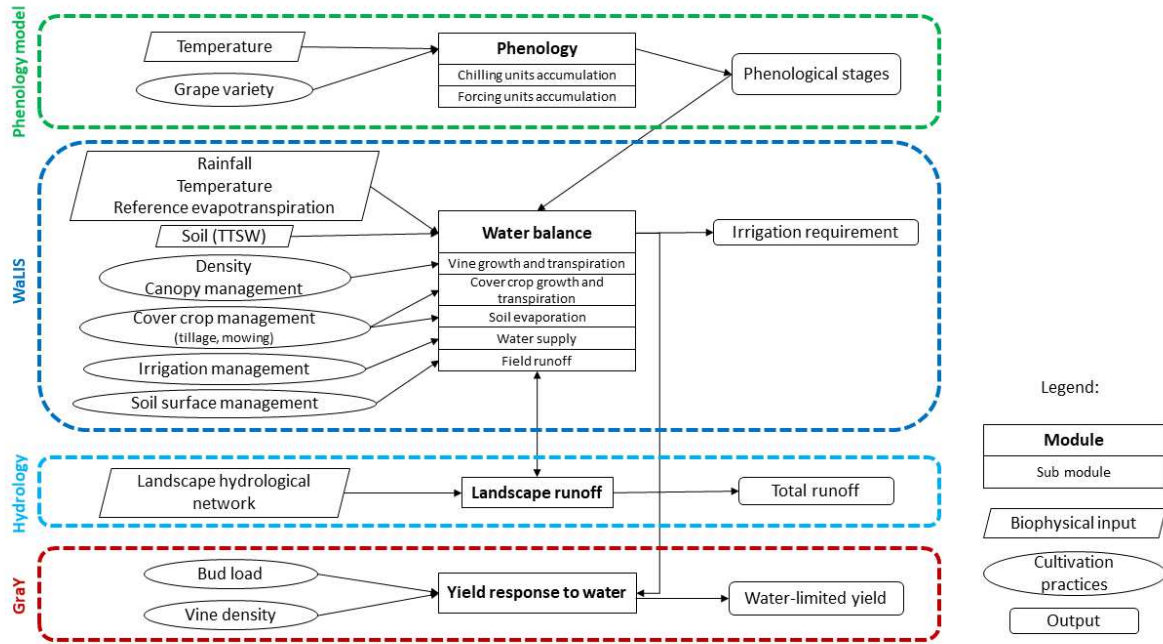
Phenology model

Temperature

Grape variety

Phenology

Chilling units accumulation

Forcing units accumulation

Phenological stages

WaLIS

Rainfall
Temperature
Reference evapotranspiration

Soil (TTSW)

Density
Canopy management

Cover crop management
(tillage, mowing)

Irrigation management

Soil surface management

Water balance

Vine growth and transpiration

Cover crop growth and transpiration

Soil evaporation

Water supply

Field runoff

Irrigation requirement

Hydrology

Landscape hydrological network

Landscape runoff

Total runoff

GraY

Bud load

Vine density

Yield response to water

Water-limited yield

Legend:

Module

Sub module

Biophysical input

Cultivation practices

Output